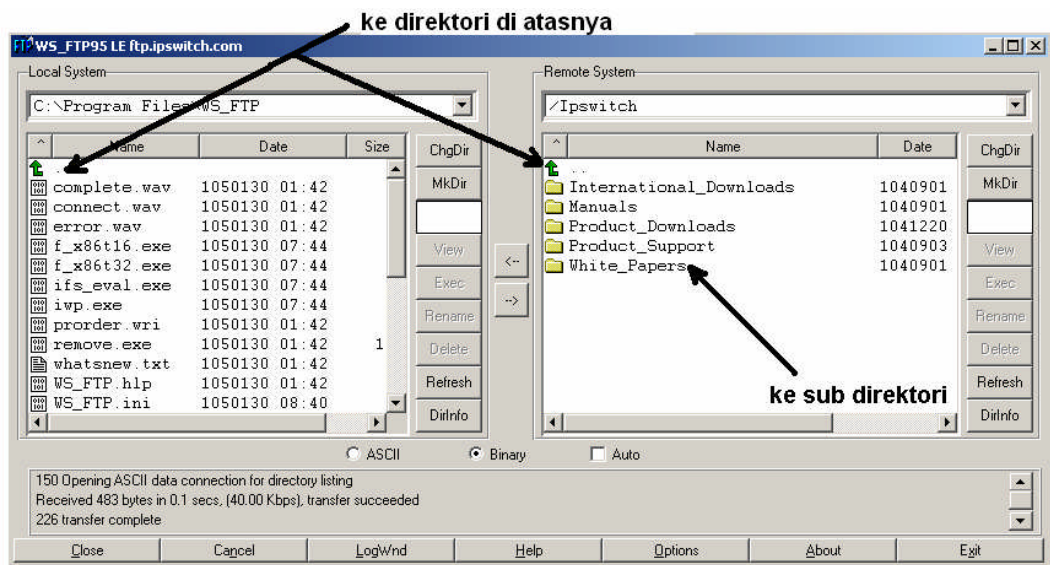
ke direktori di atasnya

WS_FTP95 LE ftp.ipswitch.com

Local System

C:\Program Files\WS_FTP

| ^ | Name | Date | Size |
|---|---|---|---|
| | .. | | |
| | complete.wav | 1050130 01:42 | |
| | connect.wav | 1050130 01:42 | |
| | error.wav | 1050130 01:42 | |
| | f_x86t16.exe | 1050130 07:44 | |
| | f_x86t32.exe | 1050130 07:44 | |
| | ifs_eval.exe | 1050130 07:44 | |
| | iwp.exe | 1050130 07:44 | |
| | prorder.wri | 1050130 01:42 | |
| | remove.exe | 1050130 01:42 | 1 |
| | whatsnew.txt | 1050130 01:42 | |
| | WS_FTP.hlp | 1050130 01:42 | |
| | WS_FTP.ini | 1050130 08:40 | |

ChgDir
MkDir
View
Exec
Rename
Delete
Refresh
DirInfo

<--
-->

Remote System

/Ipswitch

| ^ | Name | Date |
|---|---|---|
| | .. | |
| | International_Downloads | 1040901 |
| | Manuals | 1040901 |
| | Product_Downloads | 1041220 |
| | Product_Support | 1040903 |
| | White_Papers | 1040901 |

ChgDir
MkDir
View
Exec
Rename
Delete
Refresh
DirInfo

ke sub direktori

ASCII Binary Auto

150 Opening ASCII data connection for directory listing
Received 483 bytes in 0.1 secs, (40.00 Kbps), transfer succeeded
226 transfer complete

Close Cancel LogWnd Help Options About Exit